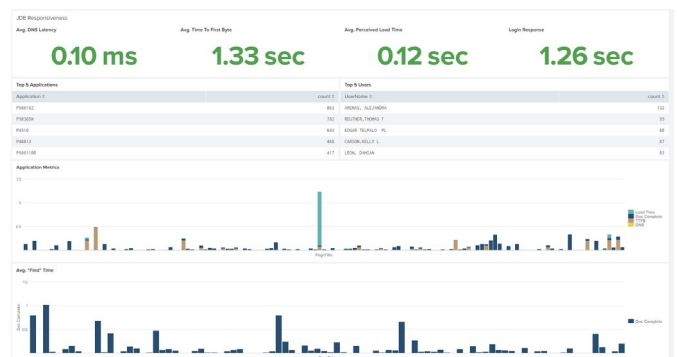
JDE Responsiveness

Avg. DNS Latency

0.10 ms

Avg. Time To First Byte

1.33 sec

Avg. Perceived Load Time

0.12 sec

Login Response

1.26 sec

Top 5 Applications

| Application ⇕ | count ⇕ |
|---|---|
| P98162 | 863 |
| P983056 | 782 |
| P4310 | 633 |
| P46813 | 468 |
| P9861188 | 417 |

Top 5 Users

| UserName ⇕ | count ⇕ |
|---|---|
| ARENAS, ALEJANDRA | 132 |
| REUTHER,THOMAS F | 95 |
| EDGAR TELPALO PL | 88 |
| CARSON,KELLY L | 87 |
| LEON, OHNIAN | 83 |

Application Metrics

7.5

5

2.5

Load Time
Doc Complete
TTFB
DNS

PageTitle

Avg. "Find" Time

1.5

1

Doc Complete

Doc Complete